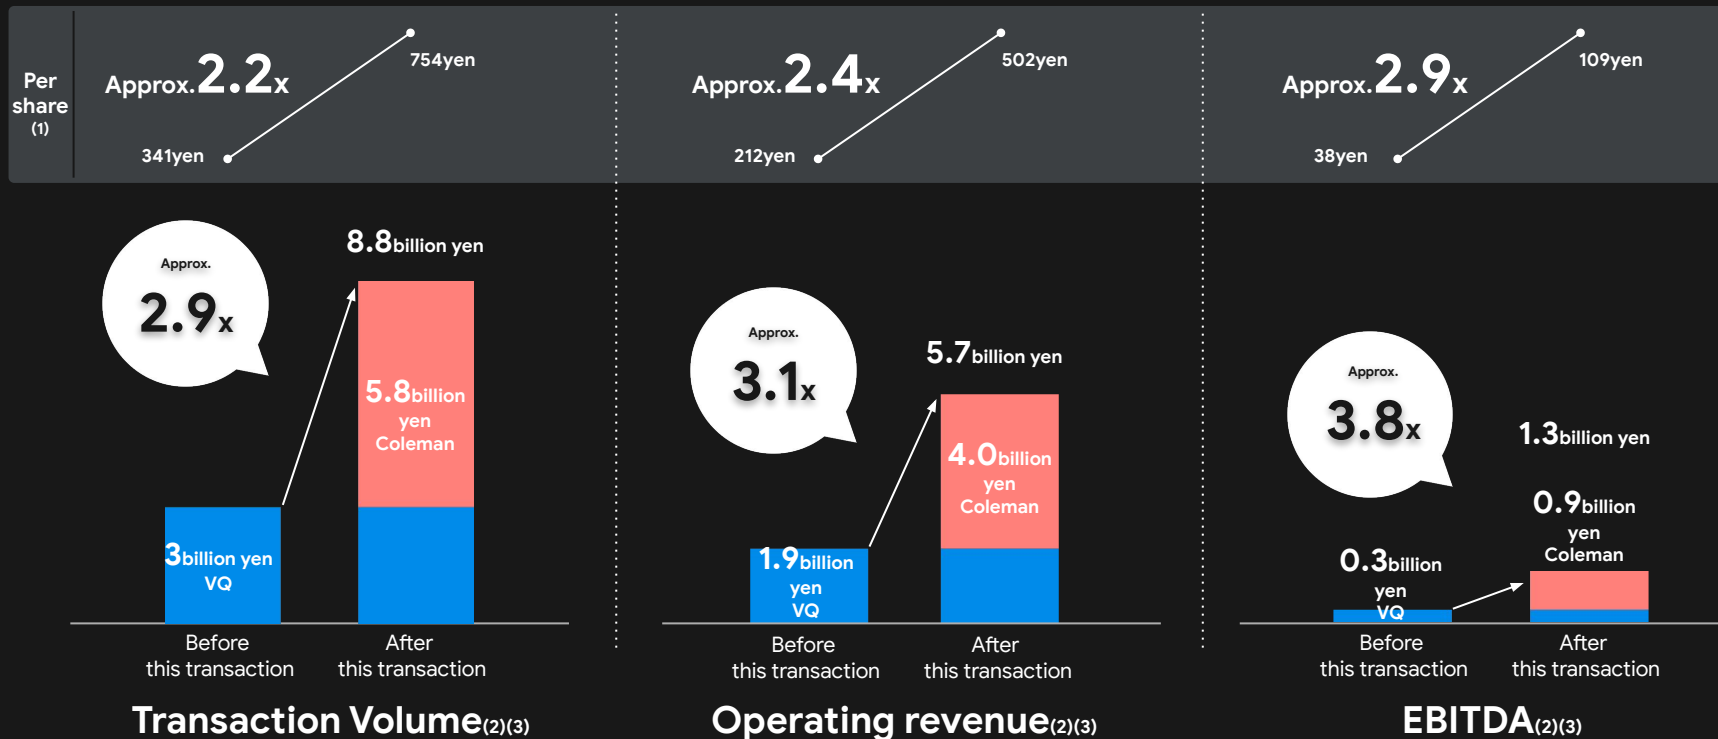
Per share (1)

Approx.2.2x
754yen
341yen

Approx.2.4x
502yen
212yen

Approx.2.9x
109yen
38yen

Approx.
2.9x

8.8billion yen

5.8billion yen Coleman

3billion yen VQ

Before this transaction

After this transaction

Transaction Volume(2)(3)

Approx.
3.1x

5.7billion yen

4.0billion yen Coleman

1.9billion yen VQ

Before this transaction

After this transaction

Operating revenue(2)(3)

Approx.
3.8x

1.3billion yen

0.9billion yen Coleman

0.3billion yen VQ

Before this transaction

After this transaction

EBITDA(2)(3)